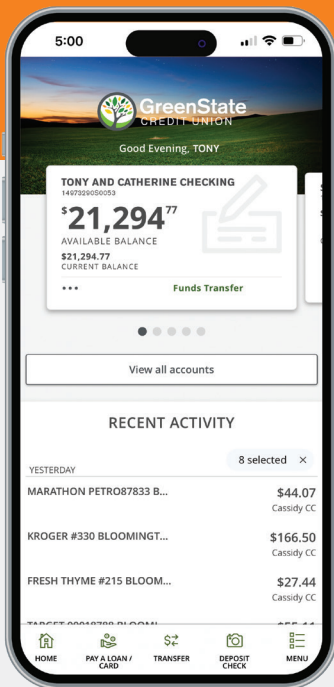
5:00

GreenState
CREDIT UNION

Good Evening, TONY

TONY AND CATHERINE CHECKING
1497329050053

$21,294.77

AVAILABLE BALANCE

$21,294.77
CURRENT BALANCE

•••

Funds Transfer

View all accounts

RECENT ACTIVITY

8 selected ×

YESTERDAY

MARATHON PETRO87833 B...
$44.07
Cassidy CC

KROGER #330 BLOOMINGT...
$166.50
Cassidy CC

FRESH THYME #215 BLOOM...
$27.44
Cassidy CC

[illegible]

HOME
PAY A LOAN / CARD
TRANSFER
DEPOSIT CHECK
MENU